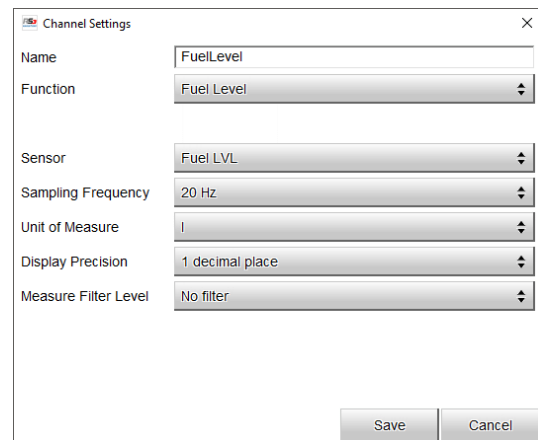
Channel Settings

×

| | |
|---|---|
| Name | FuelLevel |
| Function | Fuel Level |
| Sensor | Fuel LVL |
| Sampling Frequency | 20 Hz |
| Unit of Measure | l |
| Display Precision | 1 decimal place |
| Measure Filter Level | No filter |

Save Cancel